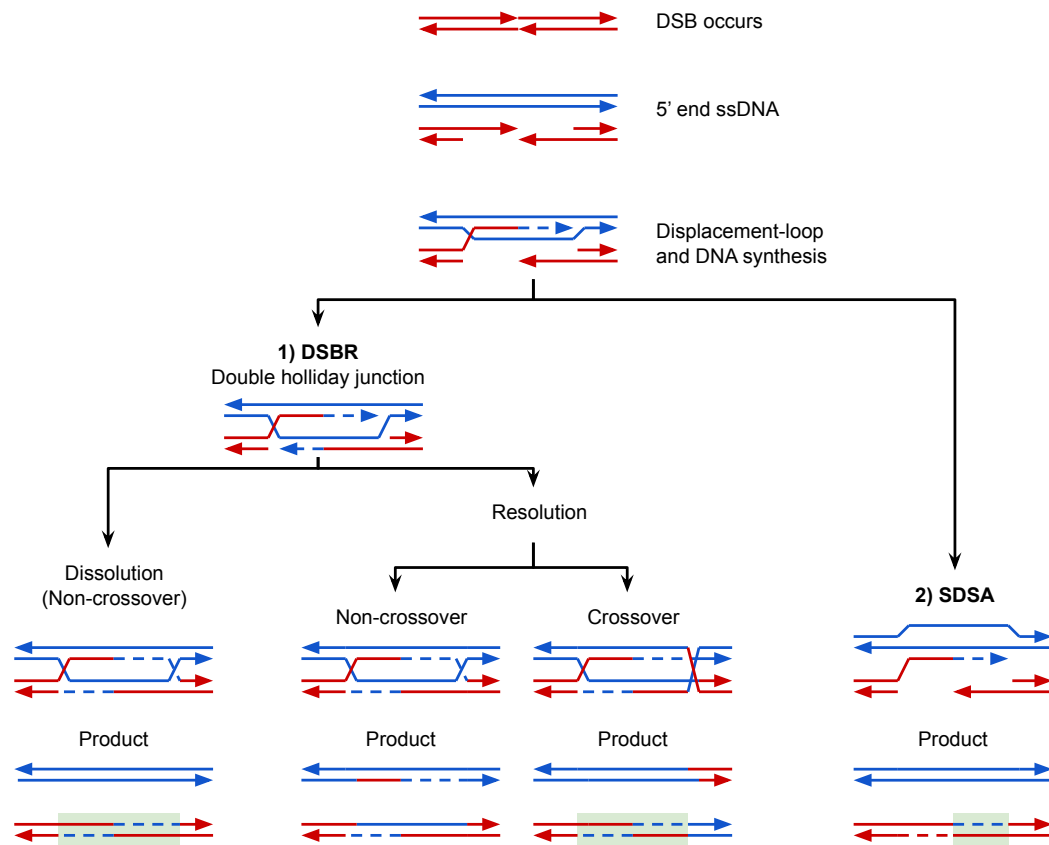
DSB occurs

5' end ssDNA

Displacement-loop and DNA synthesis

1) DSBR
Double holliday junction

Resolution

Dissolution
(Non-crossover)

Non-crossover

Crossover

2) SDSA

Product

Product

Product

Product